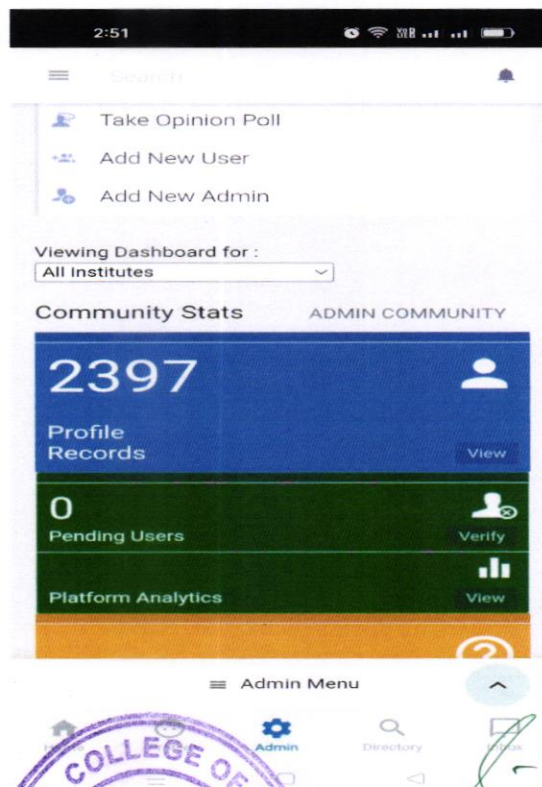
2:51

Search

Take Opinion Poll

Add New User

Add New Admin

Viewing Dashboard for :
All Institutes

Community Stats
ADMIN COMMUNITY

2397
Profile Records
View

0
Pending Users
Verify

Platform Analytics
View

Admin Menu

Home
Admin
Directory
Inbox

COLLEGE OF